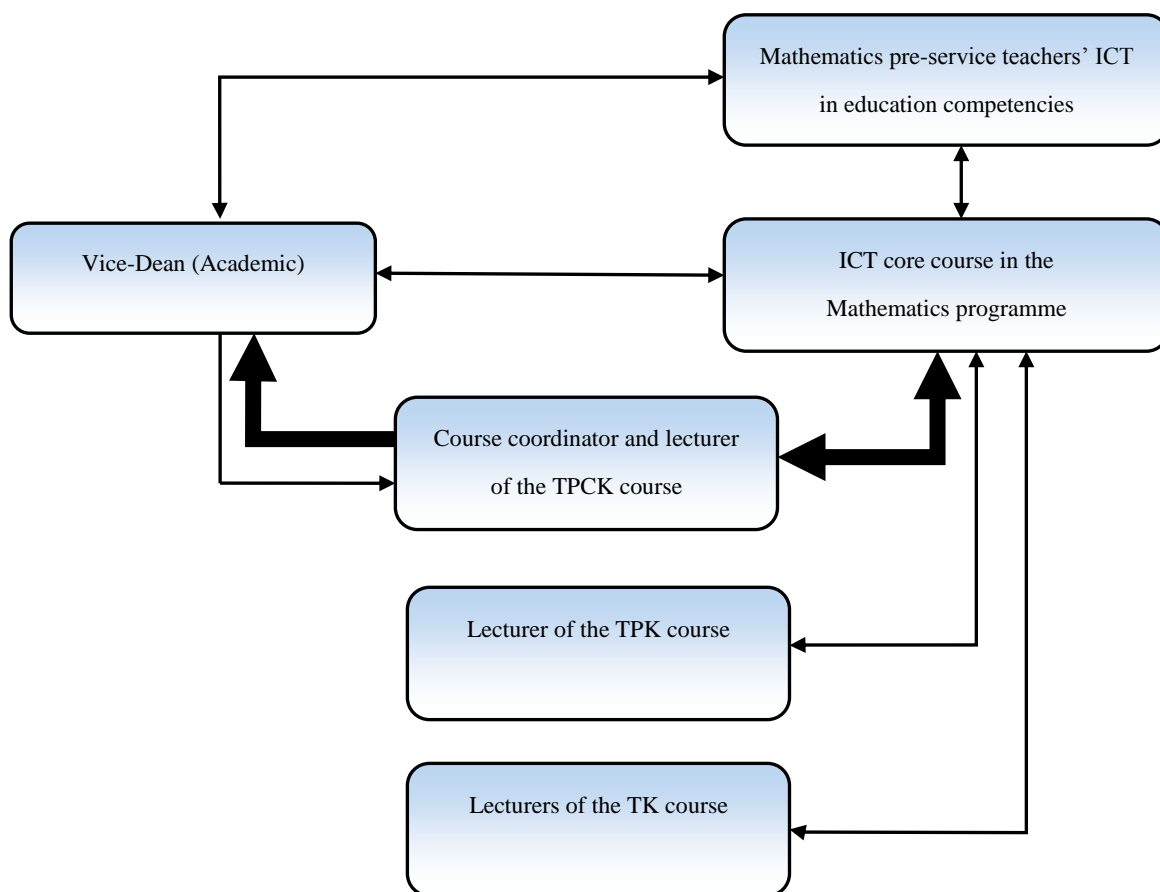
Mathematics pre-service teachers' ICT in education competencies

Vice-Dean (Academic)

ICT core course in the Mathematics programme

Course coordinator and lecturer of the TPCK course

Lecturer of the TPK course

Lecturers of the TK course